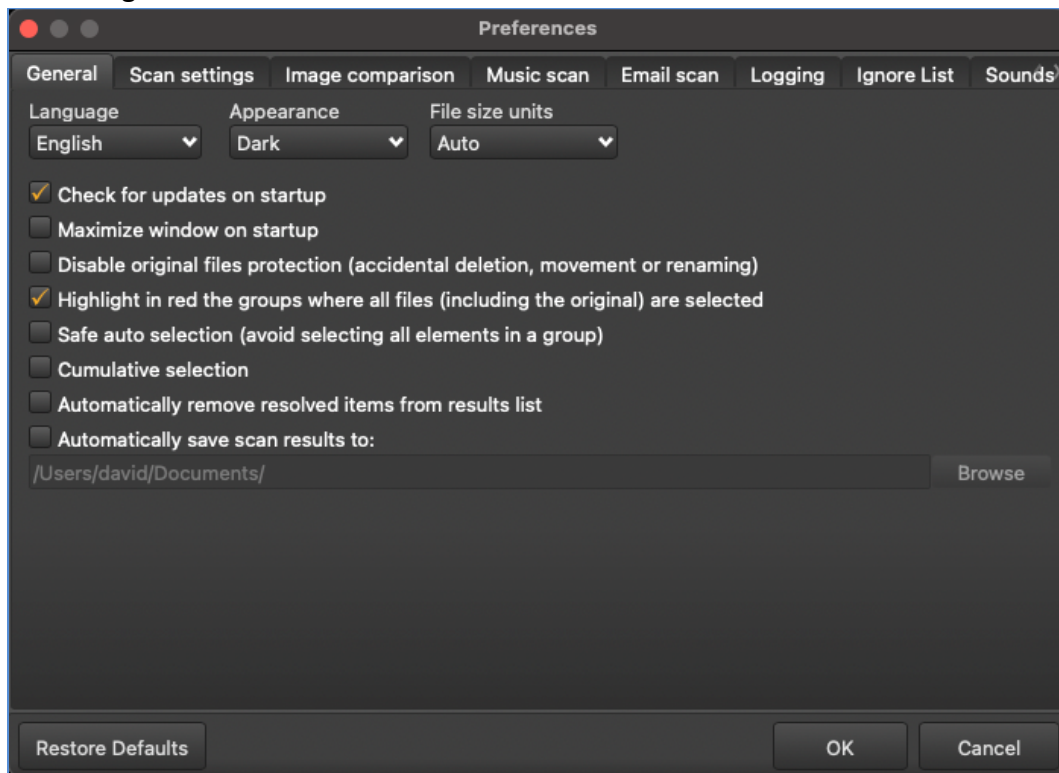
Preferences

General | Scan settings | Image comparison | Music scan | Email scan | Logging | Ignore List | Sounds

Language
English

Appearance
Dark

File size units
Auto

Check for updates on startup
Maximize window on startup
Disable original files protection (accidental deletion, movement or renaming)
Highlight in red the groups where all files (including the original) are selected
Safe auto selection (avoid selecting all elements in a group)
Cumulative selection
Automatically remove resolved items from results list
Automatically save scan results to:
/Users/david/Documents/
Browse

Restore Defaults
OK
Cancel